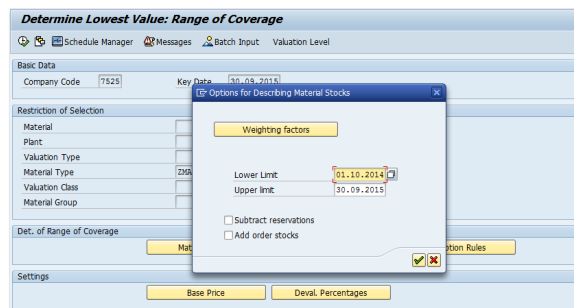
Determine Lowest Value: Range of Coverage

Schedule Manager  Messages  Batch Input  Valuation Level

Basic Data
Company Code 7525  Key Date 30.09.2015

Restriction of Selection
Material
Plant
Valuation Type
Material Type ZMA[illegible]
Valuation Class
Material Group

Det. of Range of Coverage
Mat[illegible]  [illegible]tion Rules

Settings
Base Price  Deval. Percentages

Options for Describing Material Stocks

Weighting factors

Lower Limit 01.10.2014
Upper limit 30.09.2015

Subtract reservations
Add order stocks